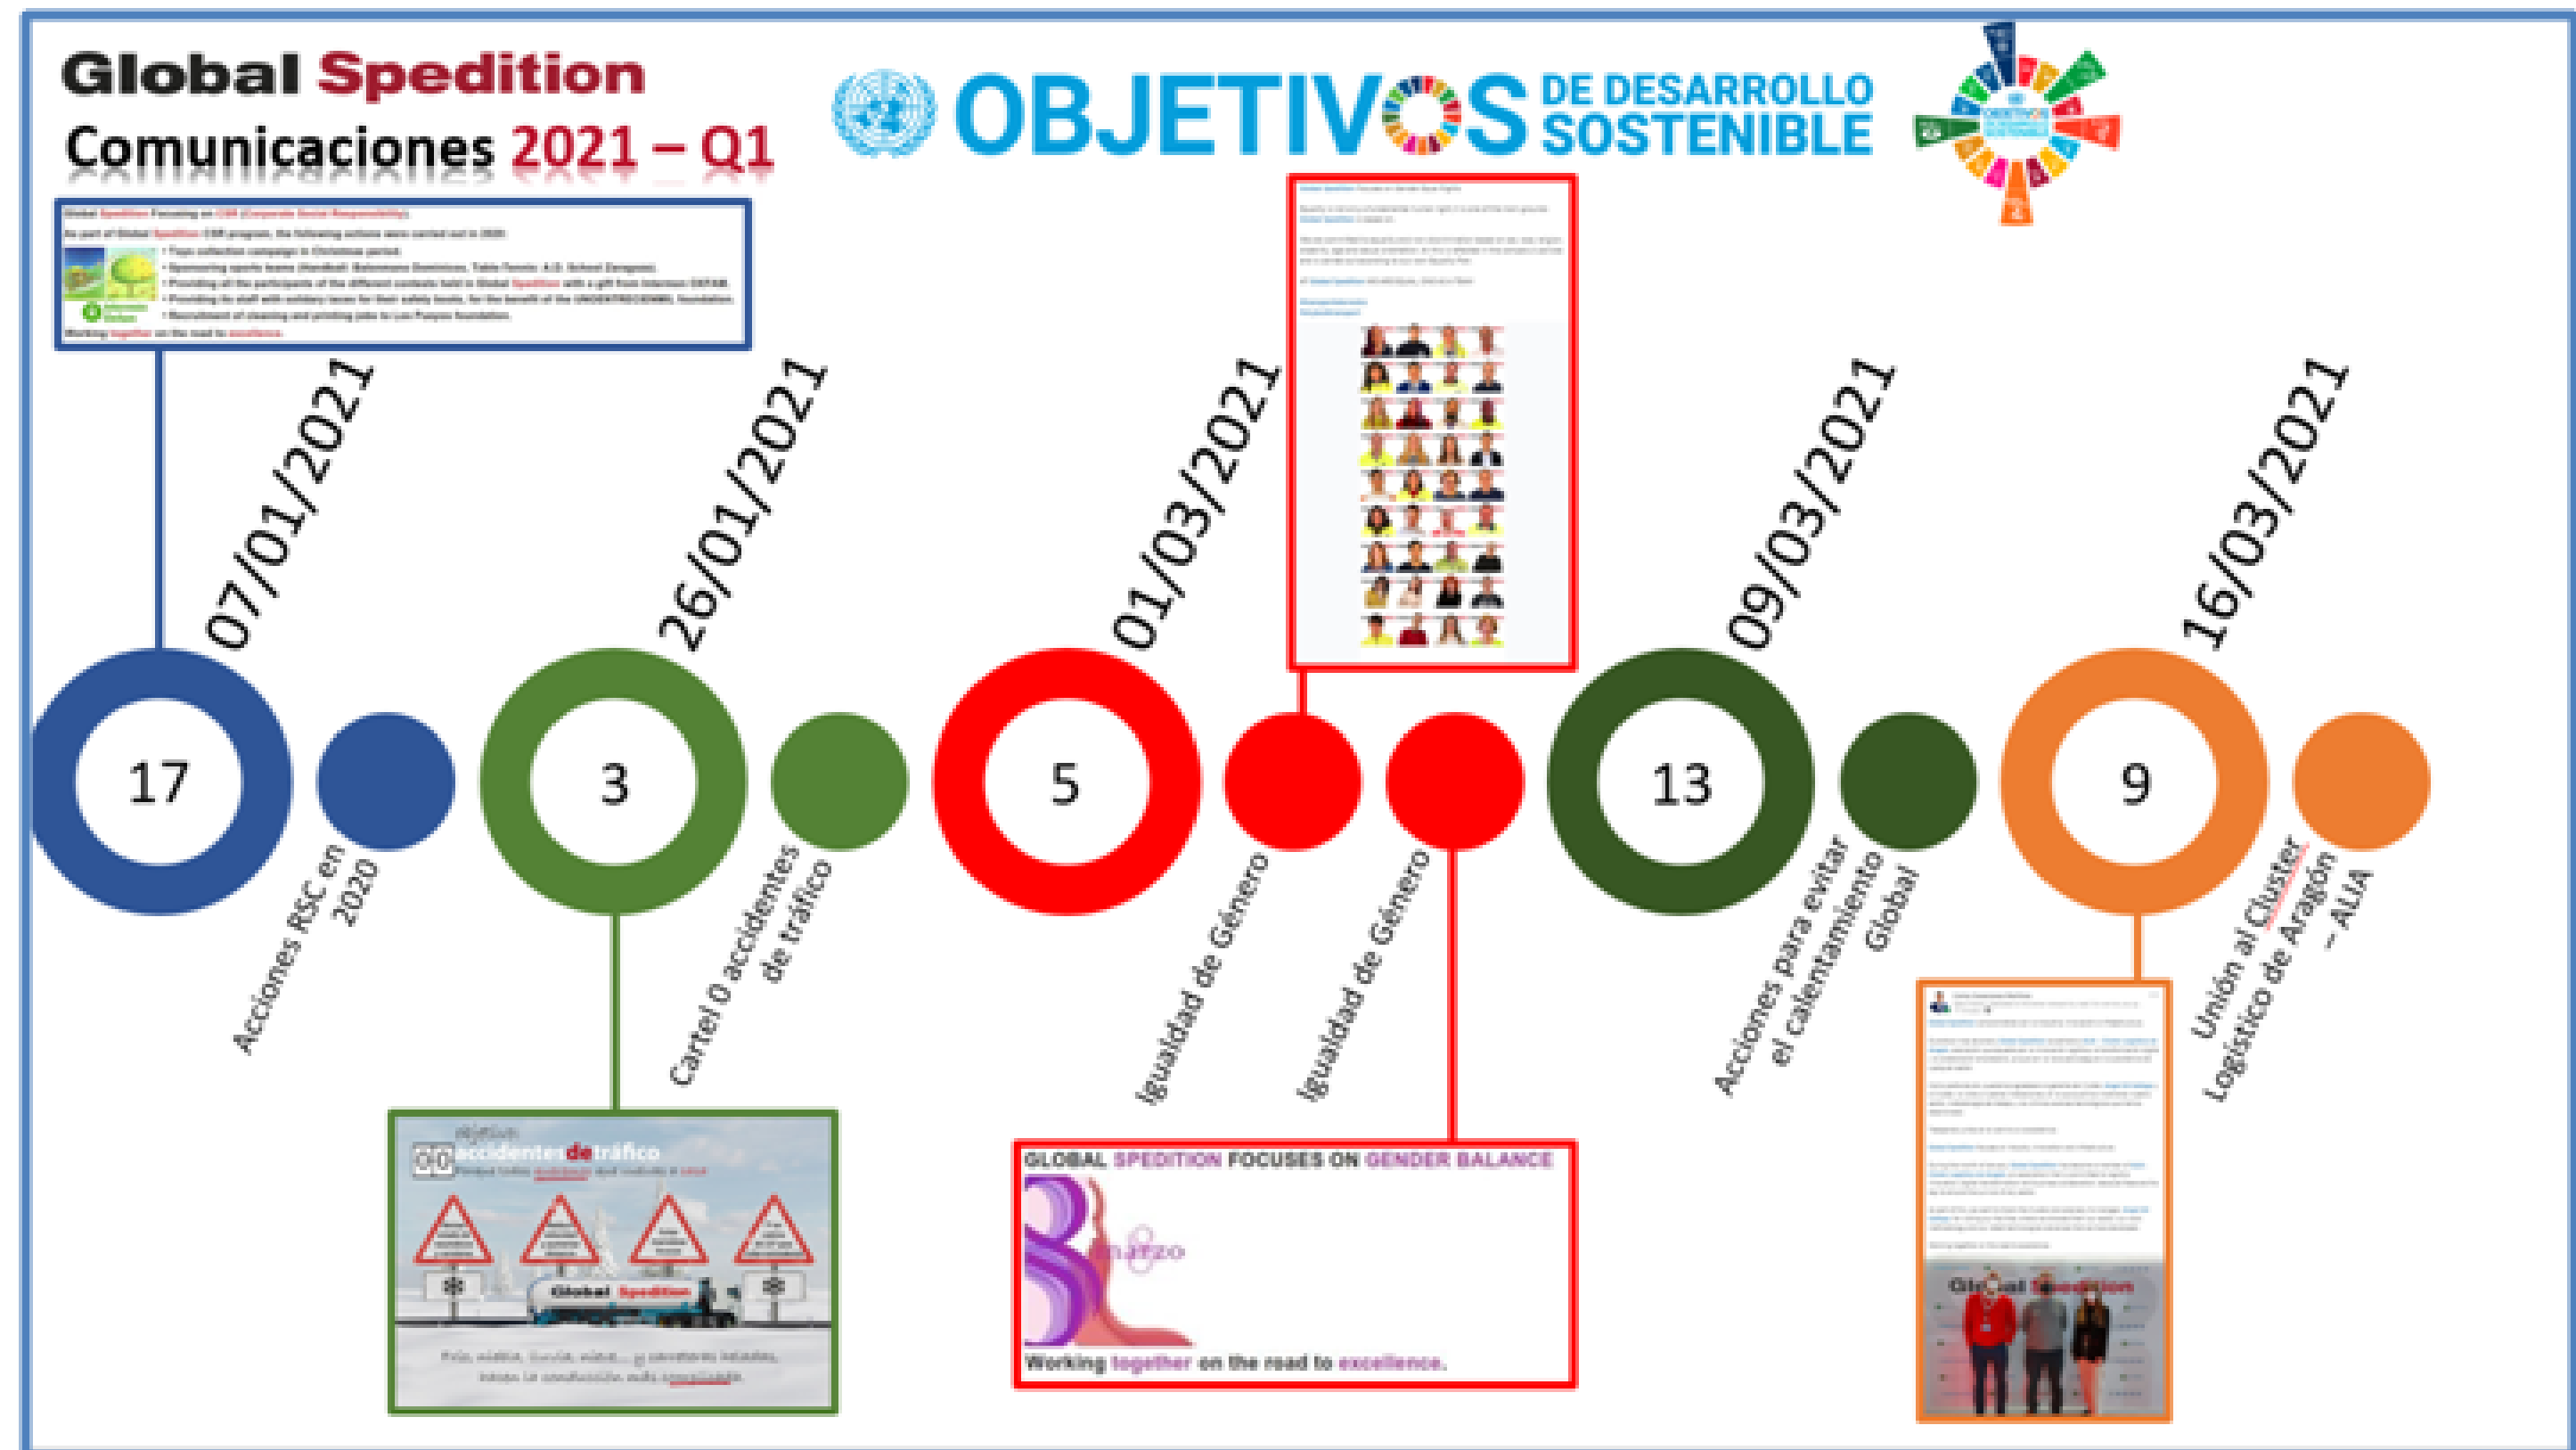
Global Spedition
Comunicaciones 2021 – Q1

OBJETIVOS DE DESARROLLO SOSTENIBLE

Global Spedition Focusing on CSR (Corporate Social Responsibility)

As part of Global Spedition CSR program, the following actions were carried out in 2020:

• Toys collection campaign in Christmas period.
• Sponsoring sports teams (Handball: Balonmano Dominicos, Table Tennis: A.D. School Zaragoza).
• Providing all the participants of the different contests held in Global Spedition with a gift from Intermon OXFAM.
• Providing its staff with solidary boxes for their safety boots, for the benefit of the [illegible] foundation.
• Recruitment of cleaning and printing jobs to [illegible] foundation.

Working together on the road to excellence.

07/01/2021
17
Acciones RSC en 2020

26/01/2021
3
Cartel 0 accidentes de tráfico

0 accidentes de tráfico
Global Spedition
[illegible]

01/03/2021
5
Igualdad de Género
Igualdad de Género

GLOBAL SPEDITION FOCUSES ON GENDER BALANCE
8 marzo
Working together on the road to excellence.

09/03/2021
13
Acciones para evitar el calentamiento Global

16/03/2021
9
Unión al Cluster Logístico de Aragón – ALIA

Global Spedition